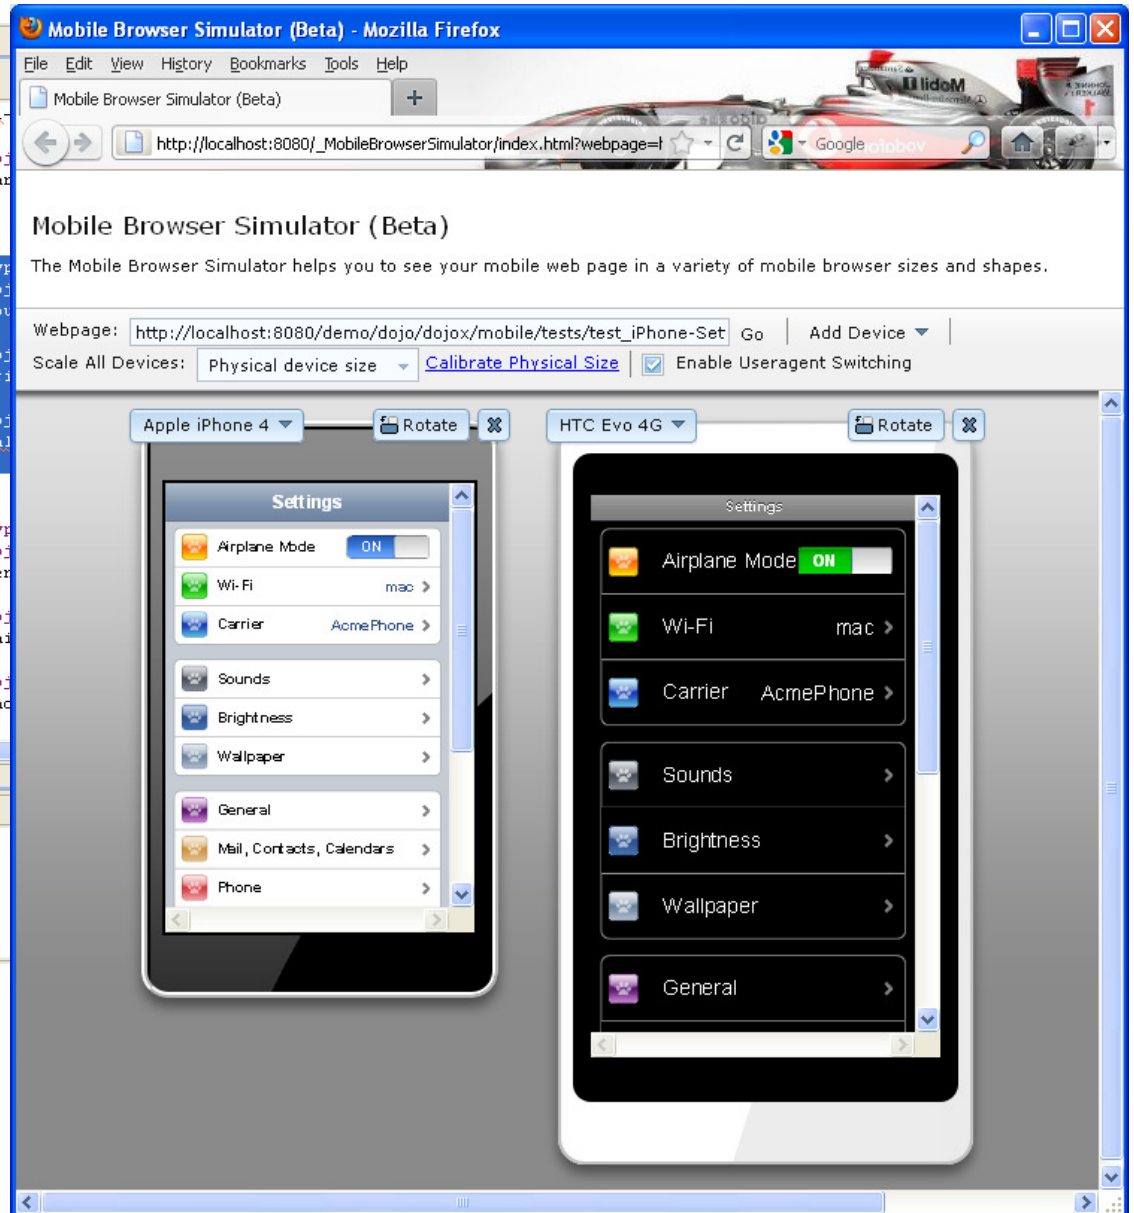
Mobile Browser Simulator (Beta) - Mozilla Firefox

File Edit View History Bookmarks Tools Help

Mobile Browser Simulator (Beta) +

http://localhost:8080/_MobileBrowserSimulator/index.html?webpage=l

Google

Mobile Browser Simulator (Beta)

The Mobile Browser Simulator helps you to see your mobile web page in a variety of mobile browser sizes and shapes.

Webpage: http://localhost:8080/demo/dojo/dojox/mobile/tests/test_iPhone-Set Go | Add Device

Scale All Devices: Physical device size Calibrate Physical Size Enable Useragent Switching

Apple iPhone 4 Rotate

Settings

Airplane Mode ON

Wi-Fi mac

Carrier AcmePhone

Sounds

Brightness

Wallpaper

General

Mail, Contacts, Calendars

Phone

HTC Evo 4G Rotate

Settings

Airplane Mode ON

Wi-Fi mac

Carrier AcmePhone

Sounds

Brightness

Wallpaper

General